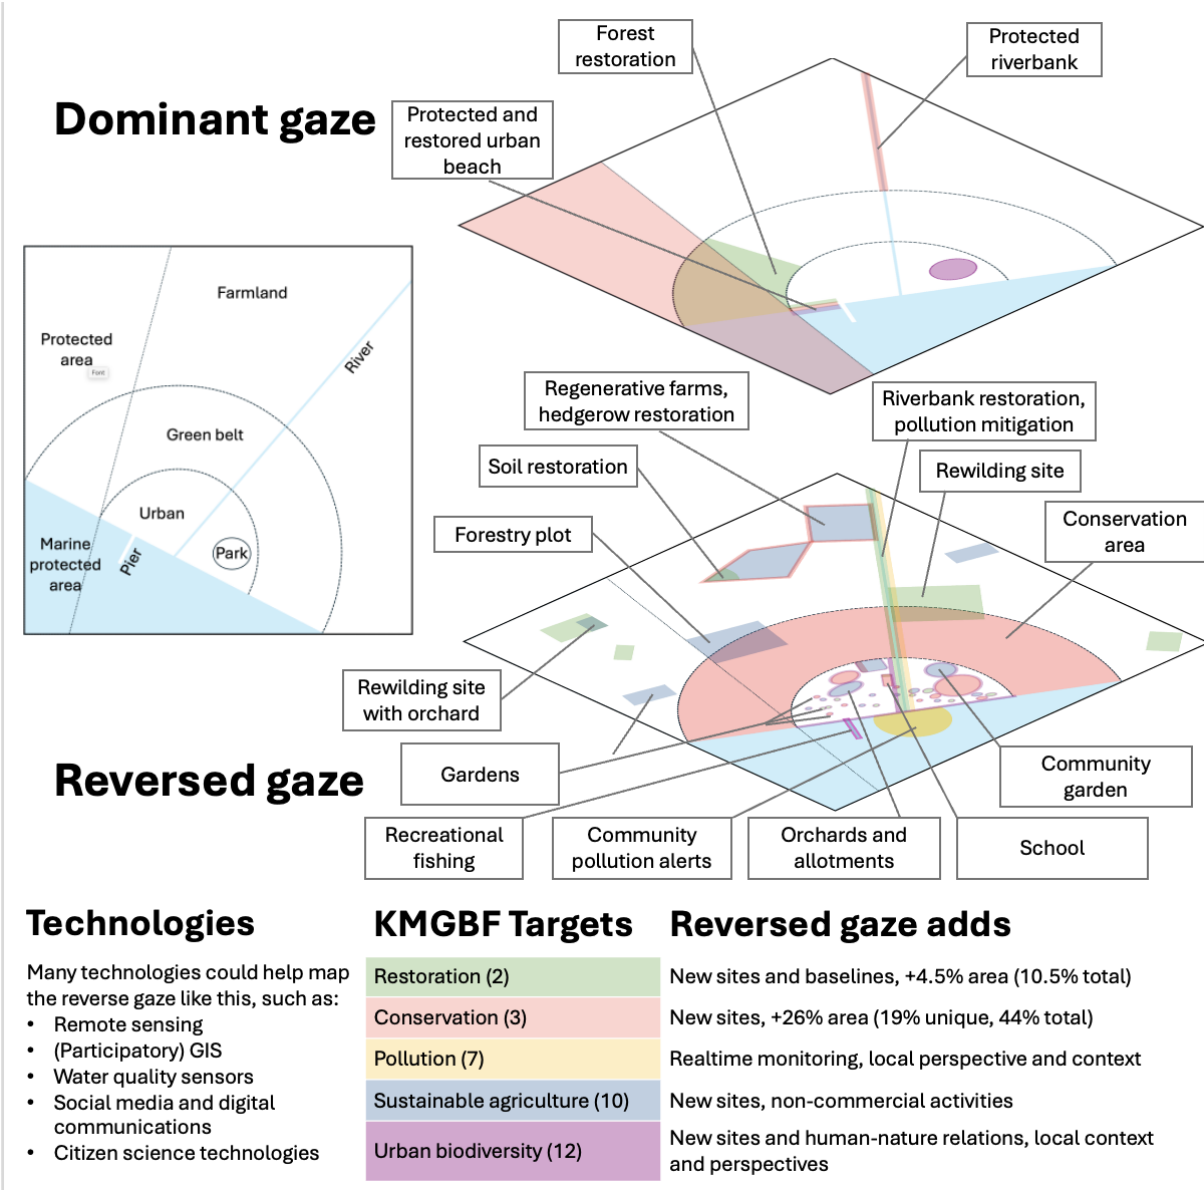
Dominant gaze

Forest restoration

Protected riverbank

Protected and restored urban beach

Farmland

Protected area

Font

River

Green belt

Urban

Marine protected area

Pier

Park

Regenerative farms, hedgerow restoration

Riverbank restoration, pollution mitigation

Soil restoration

Rewilding site

Conservation area

Forestry plot

Rewilding site with orchard

Reversed gaze

Gardens

Community garden

Recreational fishing

Community pollution alerts

Orchards and allotments

School

Technologies

Many technologies could help map the reverse gaze like this, such as:
• Remote sensing
• (Participatory) GIS
• Water quality sensors
• Social media and digital communications
• Citizen science technologies

| KMGBF Targets | Reversed gaze adds |
|---|---|
| Restoration (2) | New sites and baselines, +4.5% area (10.5% total) |
| Conservation (3) | New sites, +26% area (19% unique, 44% total) |
| Pollution (7) | Realtime monitoring, local perspective and context |
| Sustainable agriculture (10) | New sites, non-commercial activities |
| Urban biodiversity (12) | New sites and human-nature relations, local context and perspectives |